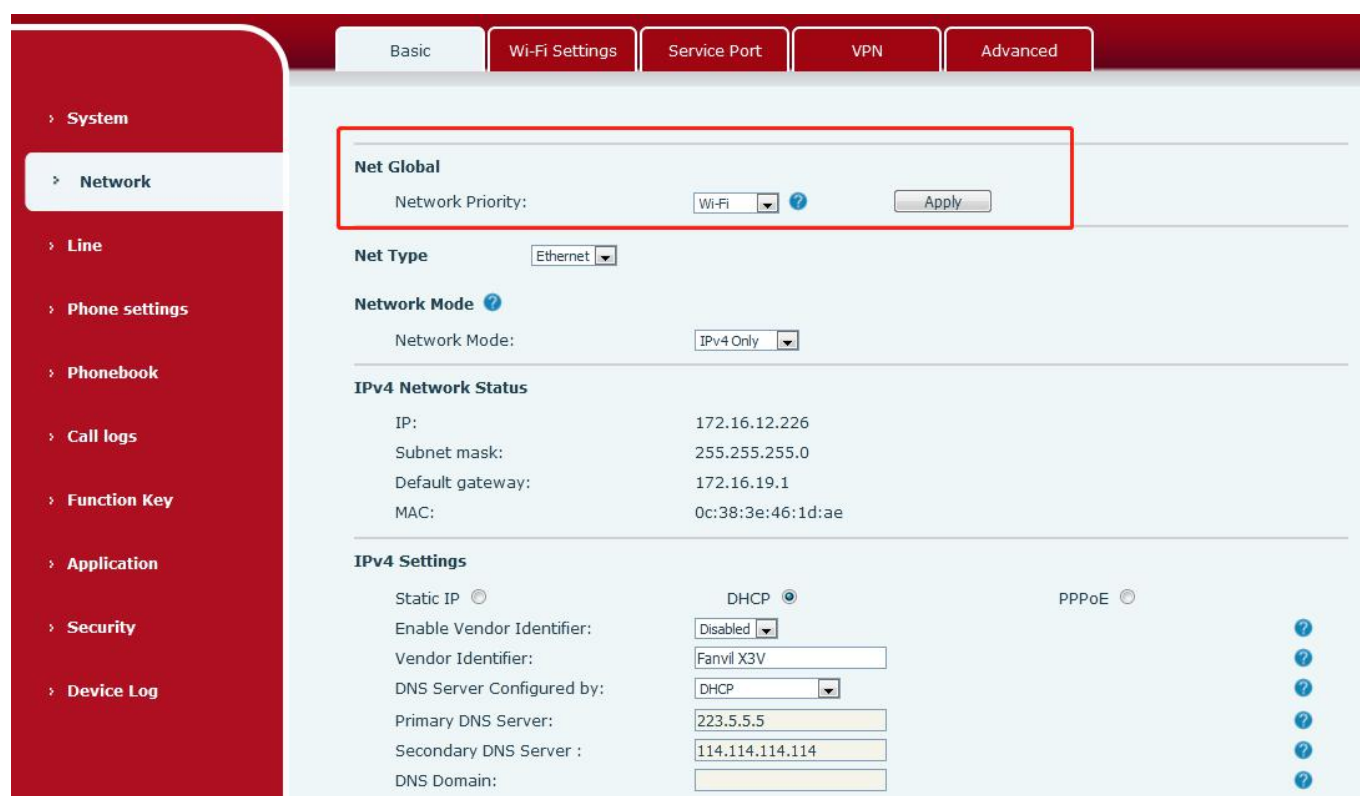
Basic | Wi-Fi Settings | Service Port | VPN | Advanced

› System
› Network
› Line
› Phone settings
› Phonebook
› Call logs
› Function Key
› Application
› Security
› Device Log

Net Global
Network Priority: Wi-Fi Apply

Net Type Ethernet

Network Mode
Network Mode: IPv4 Only

IPv4 Network Status
IP: 172.16.12.226
Subnet mask: 255.255.255.0
Default gateway: 172.16.19.1
MAC: 0c:38:3e:46:1d:ae

IPv4 Settings
Static IP DHCP PPPoE
Enable Vendor Identifier: Disabled
Vendor Identifier: Fanvil X3V
DNS Server Configured by: DHCP
Primary DNS Server: 223.5.5.5
Secondary DNS Server : 114.114.114.114
DNS Domain: